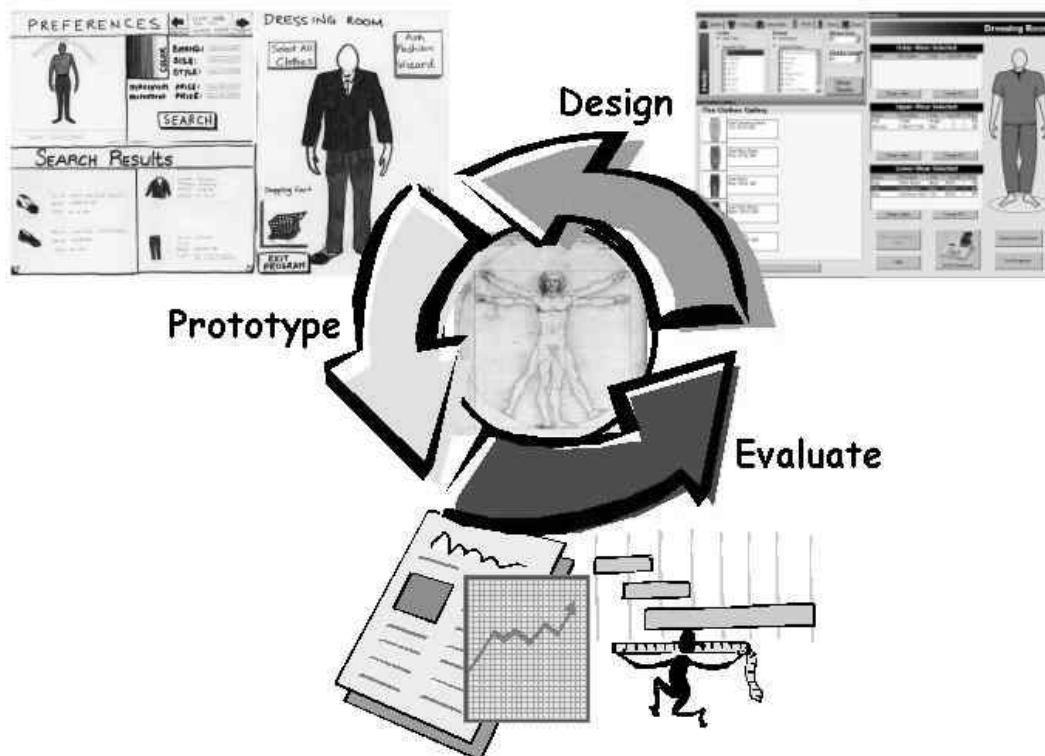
PREFERENCES

DRESSING ROOM

COLOR

BRAND:

SIZE:

STYLE:

PRICE:

PRICE:

SEARCH

Select All Clothes

Ask Fashion Wizard

SEARCH RESULTS

Shopping Cart

EXIT PROGRAM

Dressing Room

The Clothes Gallery

Design

Prototype

Evaluate